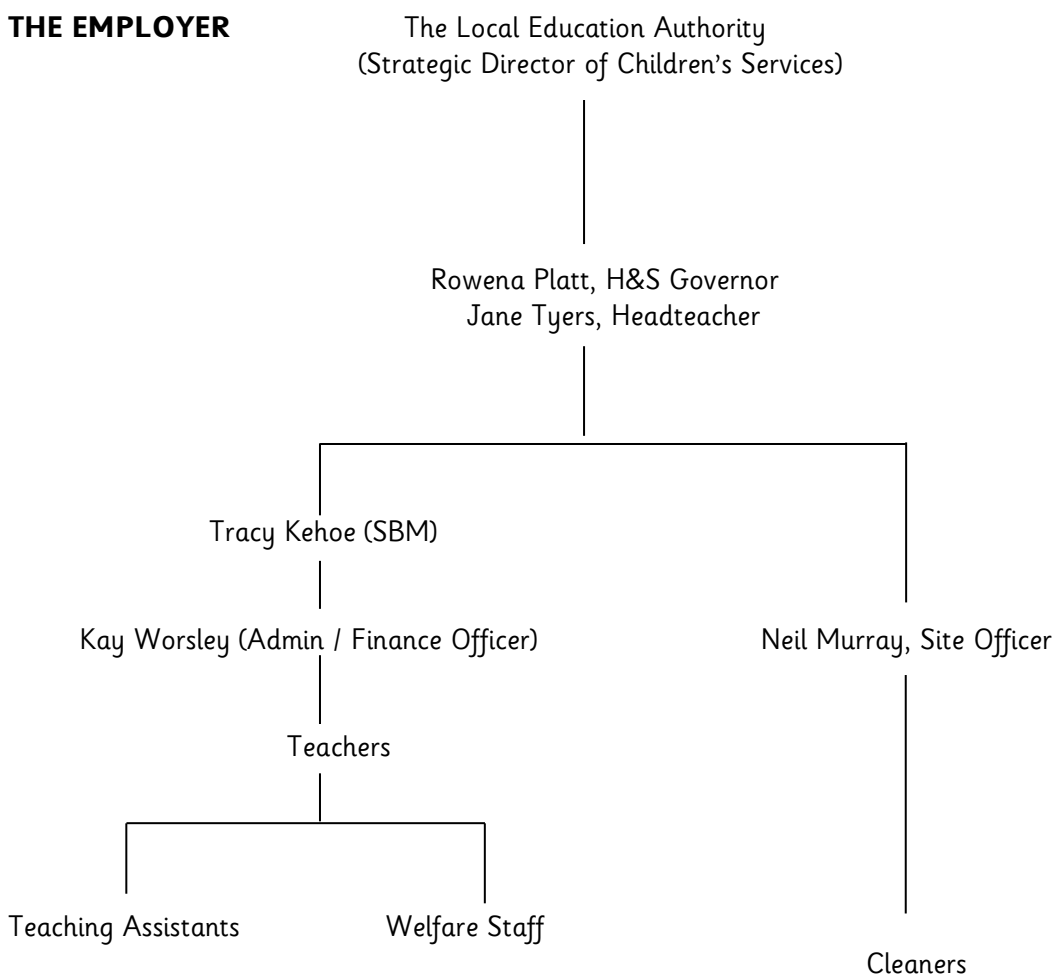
THE EMPLOYER

The Local Education Authority
(Strategic Director of Children's Services)

Rowena Platt, H&S Governor
Jane Tyers, Headteacher

Tracy Kehoe (SBM)

Kay Worsley (Admin / Finance Officer)

Neil Murray, Site Officer

Teachers

Teaching Assistants

Welfare Staff

Cleaners